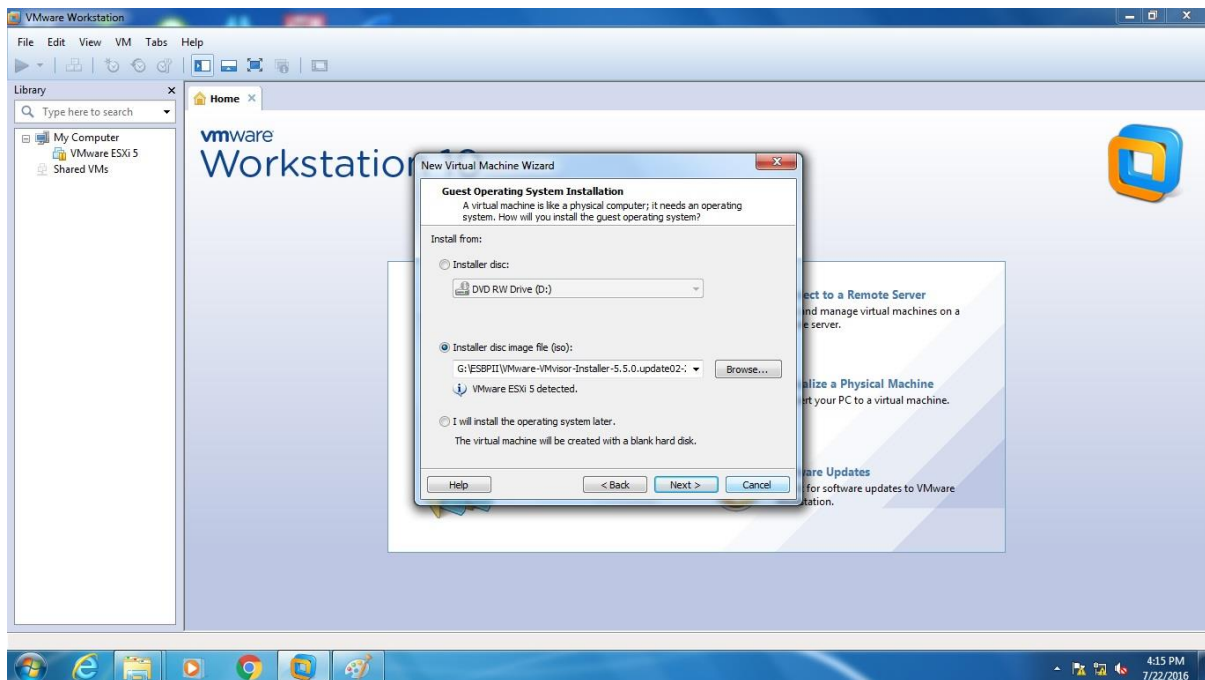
VMware Workstation

File Edit View VM Tabs Help

Library

Type here to search

My Computer
VMware ESXi 5
Shared VMs

Home

vmware
Workstatio

New Virtual Machine Wizard

Guest Operating System Installation
A virtual machine is like a physical computer; it needs an operating system. How will you install the guest operating system?

Install from:

Installer disc:

DVD RW Drive (D:)

Installer disc image file (iso):

G:\ESBPII\VMware-VMvisor-Installer-5.5.0.update02-

Browse...

VMware ESXi 5 detected.

I will install the operating system later.

The virtual machine will be created with a blank hard disk.

Help

< Back

Next >

Cancel

ect to a Remote Server
nd manage virtual machines on a
server.

alize a Physical Machine
rt your PC to a virtual machine.

are Updates
for software updates to VMware
tation.

4:15 PM
7/22/2016